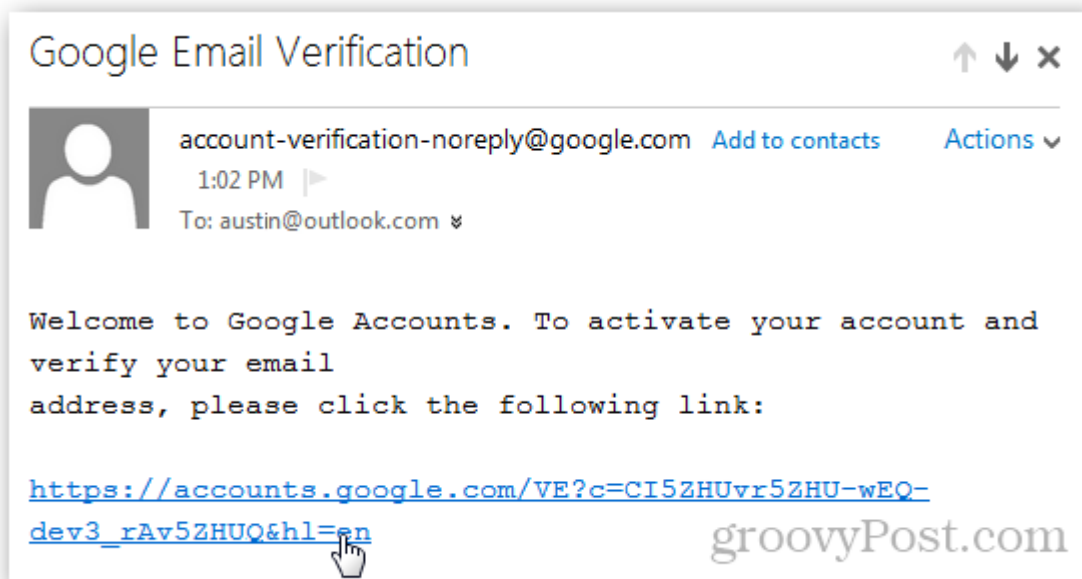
Google Email Verification

account-verification-noreply@google.com Add to contacts

Actions

1:02 PM

To: austin@outlook.com

Welcome to Google Accounts. To activate your account and verify your email address, please click the following link:

https://accounts.google.com/VE?c=CI5ZHUvr5ZHU-wEQ-dev3_rAv5ZHUQ&hl=en

groovyPost.com